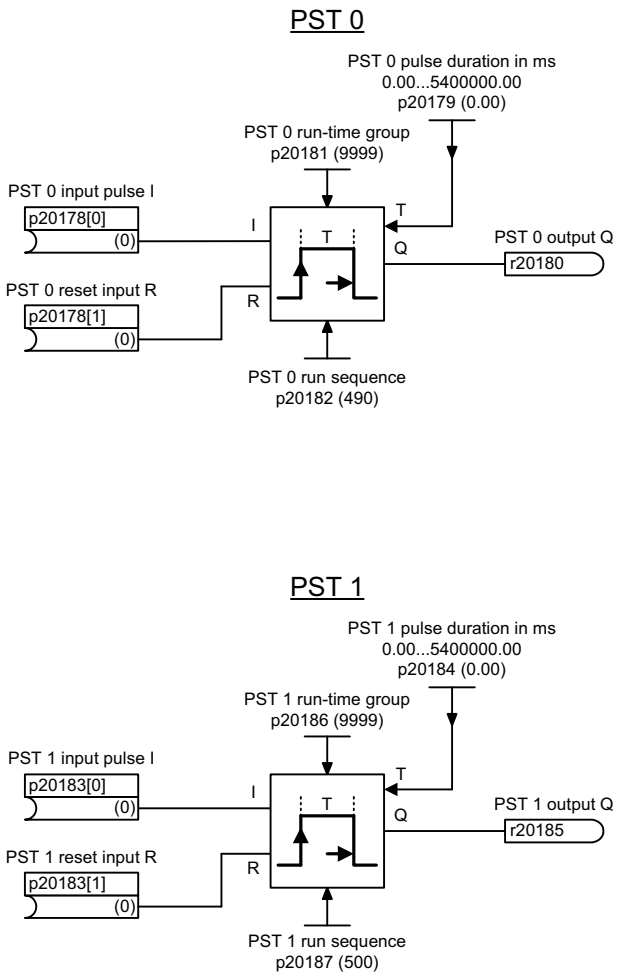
PST 0

PST 0 pulse duration in ms
0.00...5400000.00
p20179 (0.00)

PST 0 run-time group
p20181 (9999)

PST 0 input pulse I
p20178[0]
(0)

I

T

T

Q

PST 0 output Q
r20180

PST 0 reset input R
p20178[1]
(0)

R

PST 0 run sequence
p20182 (490)

PST 1

PST 1 pulse duration in ms
0.00...5400000.00
p20184 (0.00)

PST 1 run-time group
p20186 (9999)

PST 1 input pulse I
p20183[0]
(0)

I

T

T

Q

PST 1 output Q
r20185

PST 1 reset input R
p20183[1]
(0)

R

PST 1 run sequence
p20187 (500)